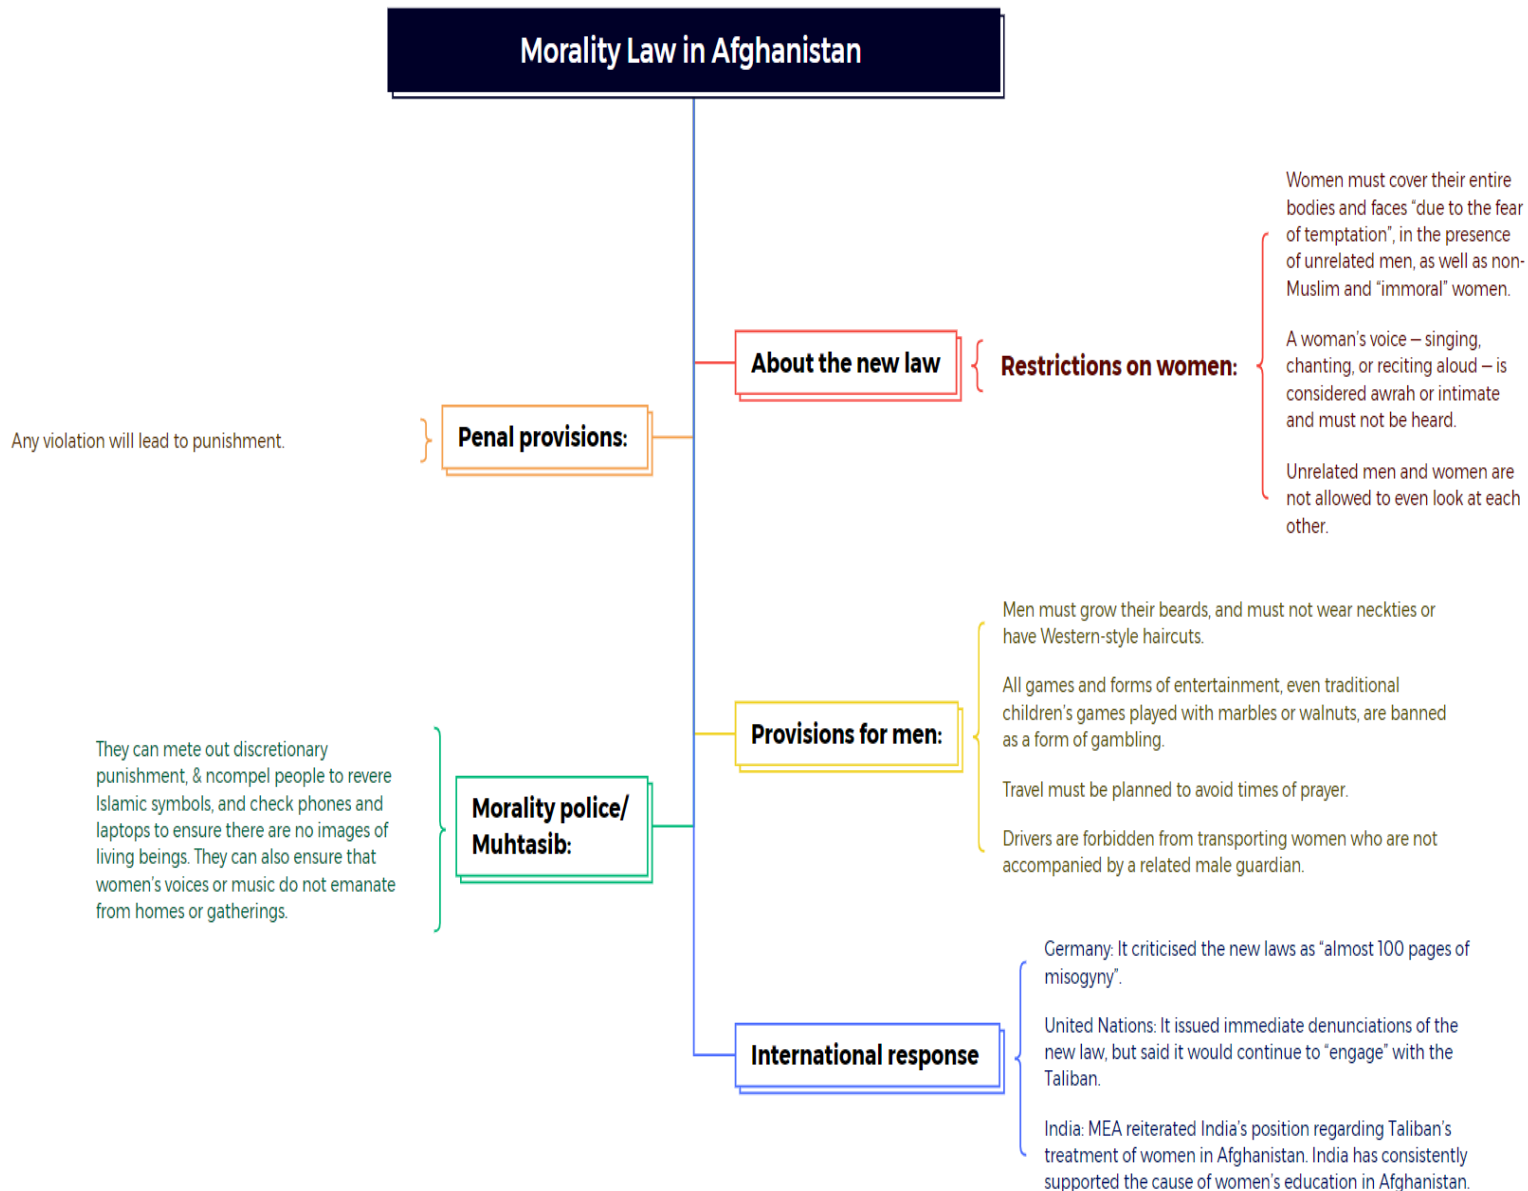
Morality Law in Afghanistan

About the new law

Restrictions on women:

Women must cover their entire bodies and faces "due to the fear of temptation", in the presence of unrelated men, as well as non-Muslim and "immoral" women.

A woman's voice – singing, chanting, or reciting aloud – is considered awrah or intimate and must not be heard.

Unrelated men and women are not allowed to even look at each other.

Penal provisions:

Any violation will lead to punishment.

Provisions for men:

Men must grow their beards, and must not wear neckties or have Western-style haircuts.

All games and forms of entertainment, even traditional children's games played with marbles or walnuts, are banned as a form of gambling.

Travel must be planned to avoid times of prayer.

Drivers are forbidden from transporting women who are not accompanied by a related male guardian.

Morality police/ Muhtasib:

They can mete out discretionary punishment, & ncompel people to revere Islamic symbols, and check phones and laptops to ensure there are no images of living beings. They can also ensure that women's voices or music do not emanate from homes or gatherings.

International response

Germany: It criticised the new laws as "almost 100 pages of misogyny".

United Nations: It issued immediate denunciations of the new law, but said it would continue to "engage" with the Taliban.

India: MEA reiterated India's position regarding Taliban's treatment of women in Afghanistan. India has consistently supported the cause of women's education in Afghanistan.